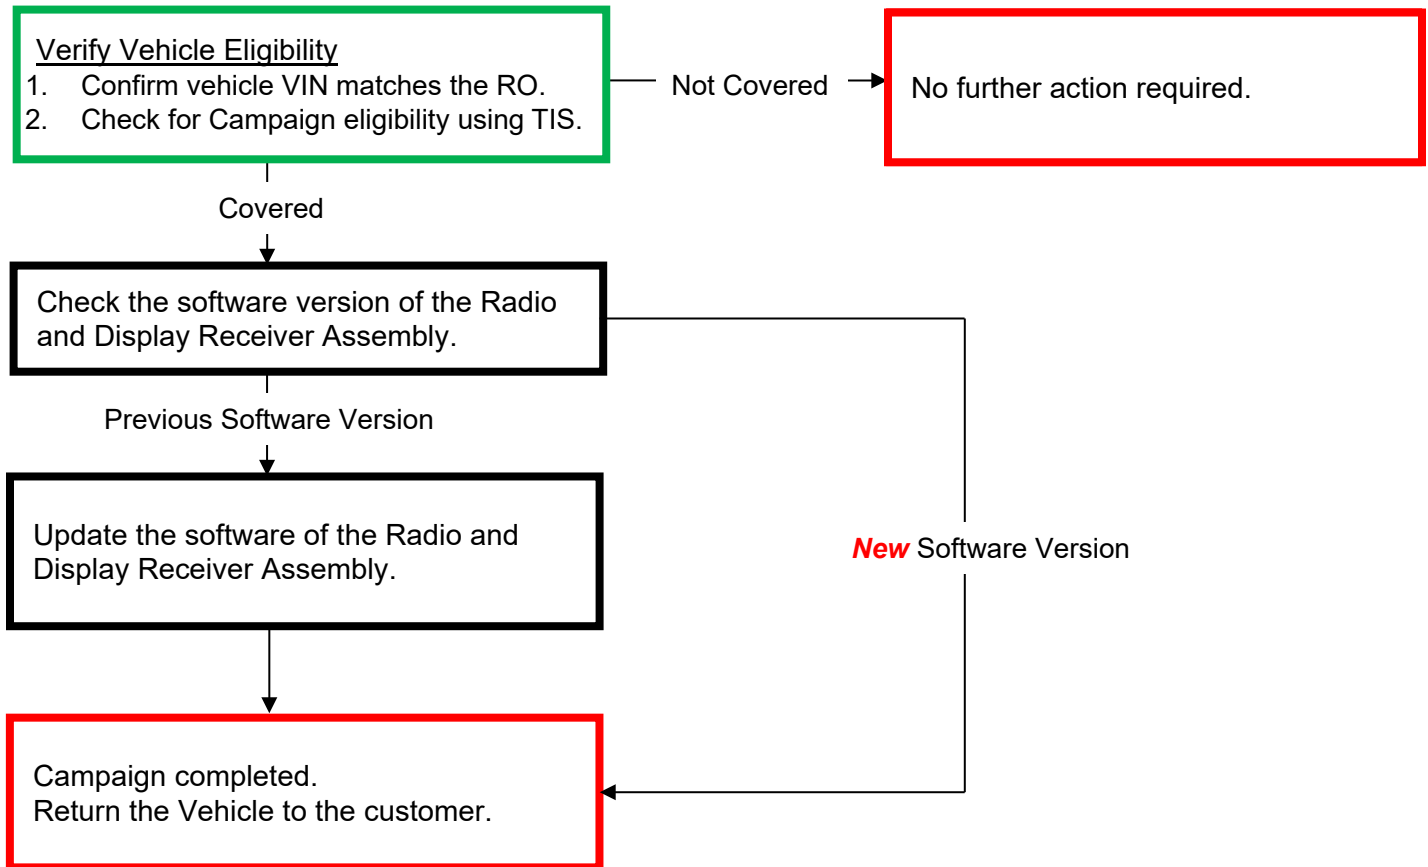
Verify Vehicle Eligibility
1. Confirm vehicle VIN matches the RO.
2. Check for Campaign eligibility using TIS.

Not Covered

No further action required.

Covered

Check the software version of the Radio and Display Receiver Assembly.

Previous Software Version

Update the software of the Radio and Display Receiver Assembly.

New Software Version

Campaign completed.
Return the Vehicle to the customer.